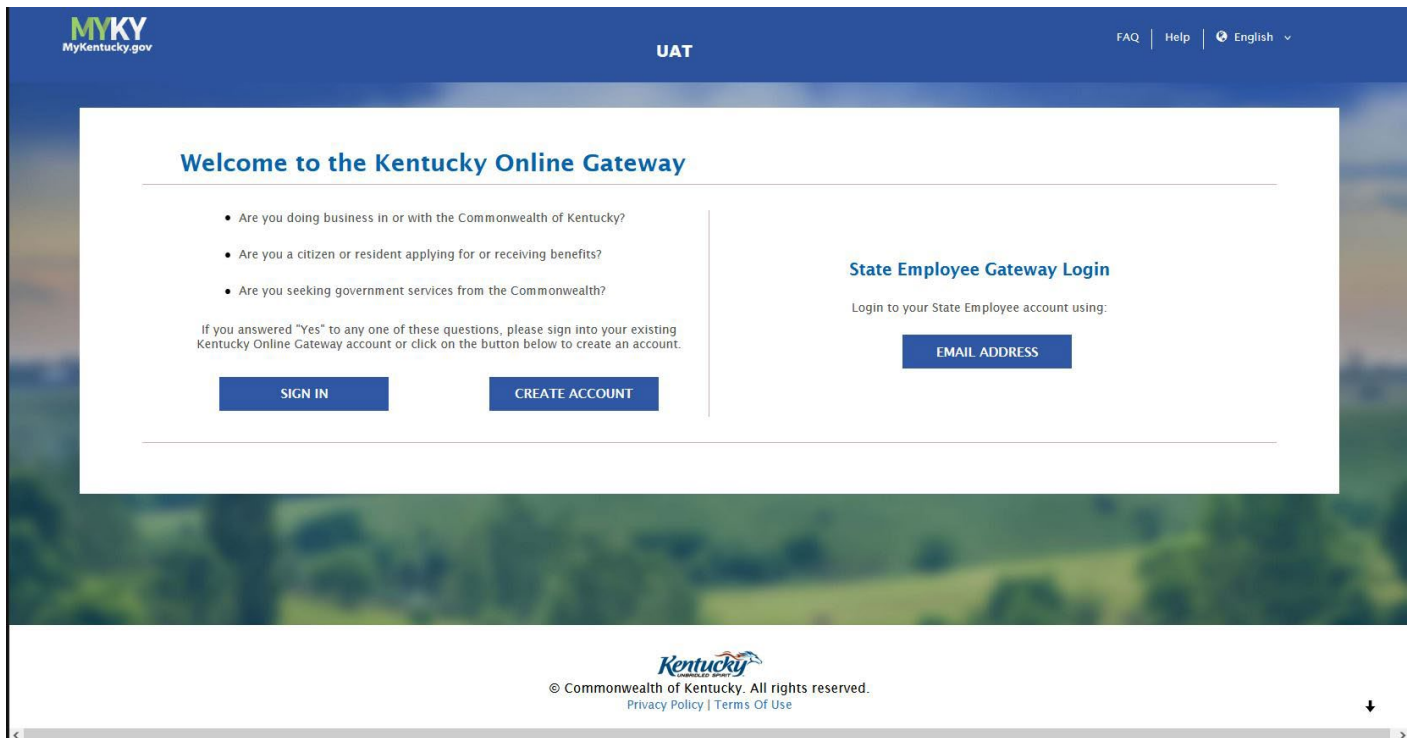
MYKY
MyKentucky.gov

UAT

FAQ | Help | English

Welcome to the Kentucky Online Gateway

- Are you doing business in or with the Commonwealth of Kentucky?
- Are you a citizen or resident applying for or receiving benefits?
- Are you seeking government services from the Commonwealth?

If you answered "Yes" to any one of these questions, please sign into your existing Kentucky Online Gateway account or click on the button below to create an account.

SIGN IN

CREATE ACCOUNT

State Employee Gateway Login

Login to your State Employee account using:

EMAIL ADDRESS

Kentucky
UNBRIDLED SPIRIT

© Commonwealth of Kentucky. All rights reserved.
Privacy Policy | Terms Of Use